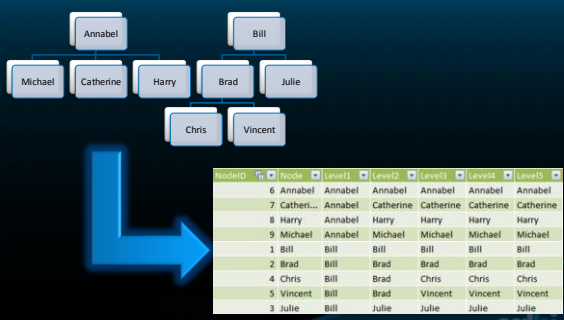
Annabel

Michael

Catherine

Harry

Bill

Brad

Julie

Chris

Vincent

| NodeID | Node | Level1 | Level2 | Level3 | Level4 | Level5 |
|---|---|---|---|---|---|---|
| 6 | Annabel | Annabel | Annabel | Annabel | Annabel | Annabel |
| 7 | Catheri... | Annabel | Catherine | Catherine | Catherine | Catherine |
| 8 | Harry | Annabel | Harry | Harry | Harry | Harry |
| 9 | Michael | Annabel | Michael | Michael | Michael | Michael |
| 1 | Bill | Bill | Bill | Bill | Bill | Bill |
| 2 | Brad | Bill | Brad | Brad | Brad | Brad |
| 4 | Chris | Bill | Brad | Chris | Chris | Chris |
| 5 | Vincent | Bill | Brad | Vincent | Vincent | Vincent |
| 3 | Julie | Bill | Julie | Julie | Julie | Julie |